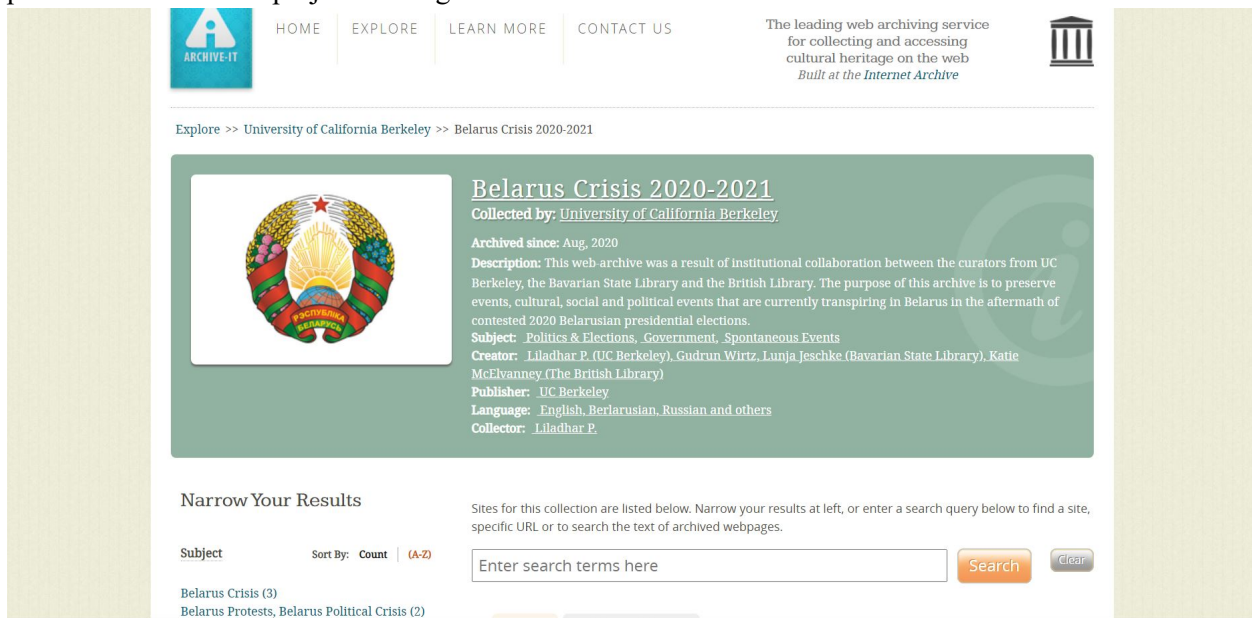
ARCHIVE-IT

HOME EXPLORE LEARN MORE CONTACT US

The leading web archiving service for collecting and accessing cultural heritage on the web
Built at the Internet Archive

Explore >> University of California Berkeley >> Belarus Crisis 2020-2021

РЭСПУБЛІКА БЕЛАРУСЬ

Belarus Crisis 2020-2021
Collected by: University of California Berkeley

Archived since: Aug, 2020
Description: This web-archive was a result of institutional collaboration between the curators from UC Berkeley, the Bavarian State Library and the British Library. The purpose of this archive is to preserve events, cultural, social and political events that are currently transpiring in Belarus in the aftermath of contested 2020 Belarusian presidential elections.
Subject: Politics & Elections, Government, Spontaneous Events
Creator: Liladhar P. (UC Berkeley), Gudrun Wirtz, Lunja Jeschke (Bavarian State Library), Katie McElvanney (The British Library)
Publisher: UC Berkeley
Language: English, Berlarusian, Russian and others
Collector: Liladhar P.

Narrow Your Results

Sites for this collection are listed below. Narrow your results at left, or enter a search query below to find a site, specific URL or to search the text of archived webpages.

Subject Sort By: Count | (A-Z)

Enter search terms here Search Clear

Belarus Crisis (3)
Belarus Protests, Belarus Political Crisis (2)